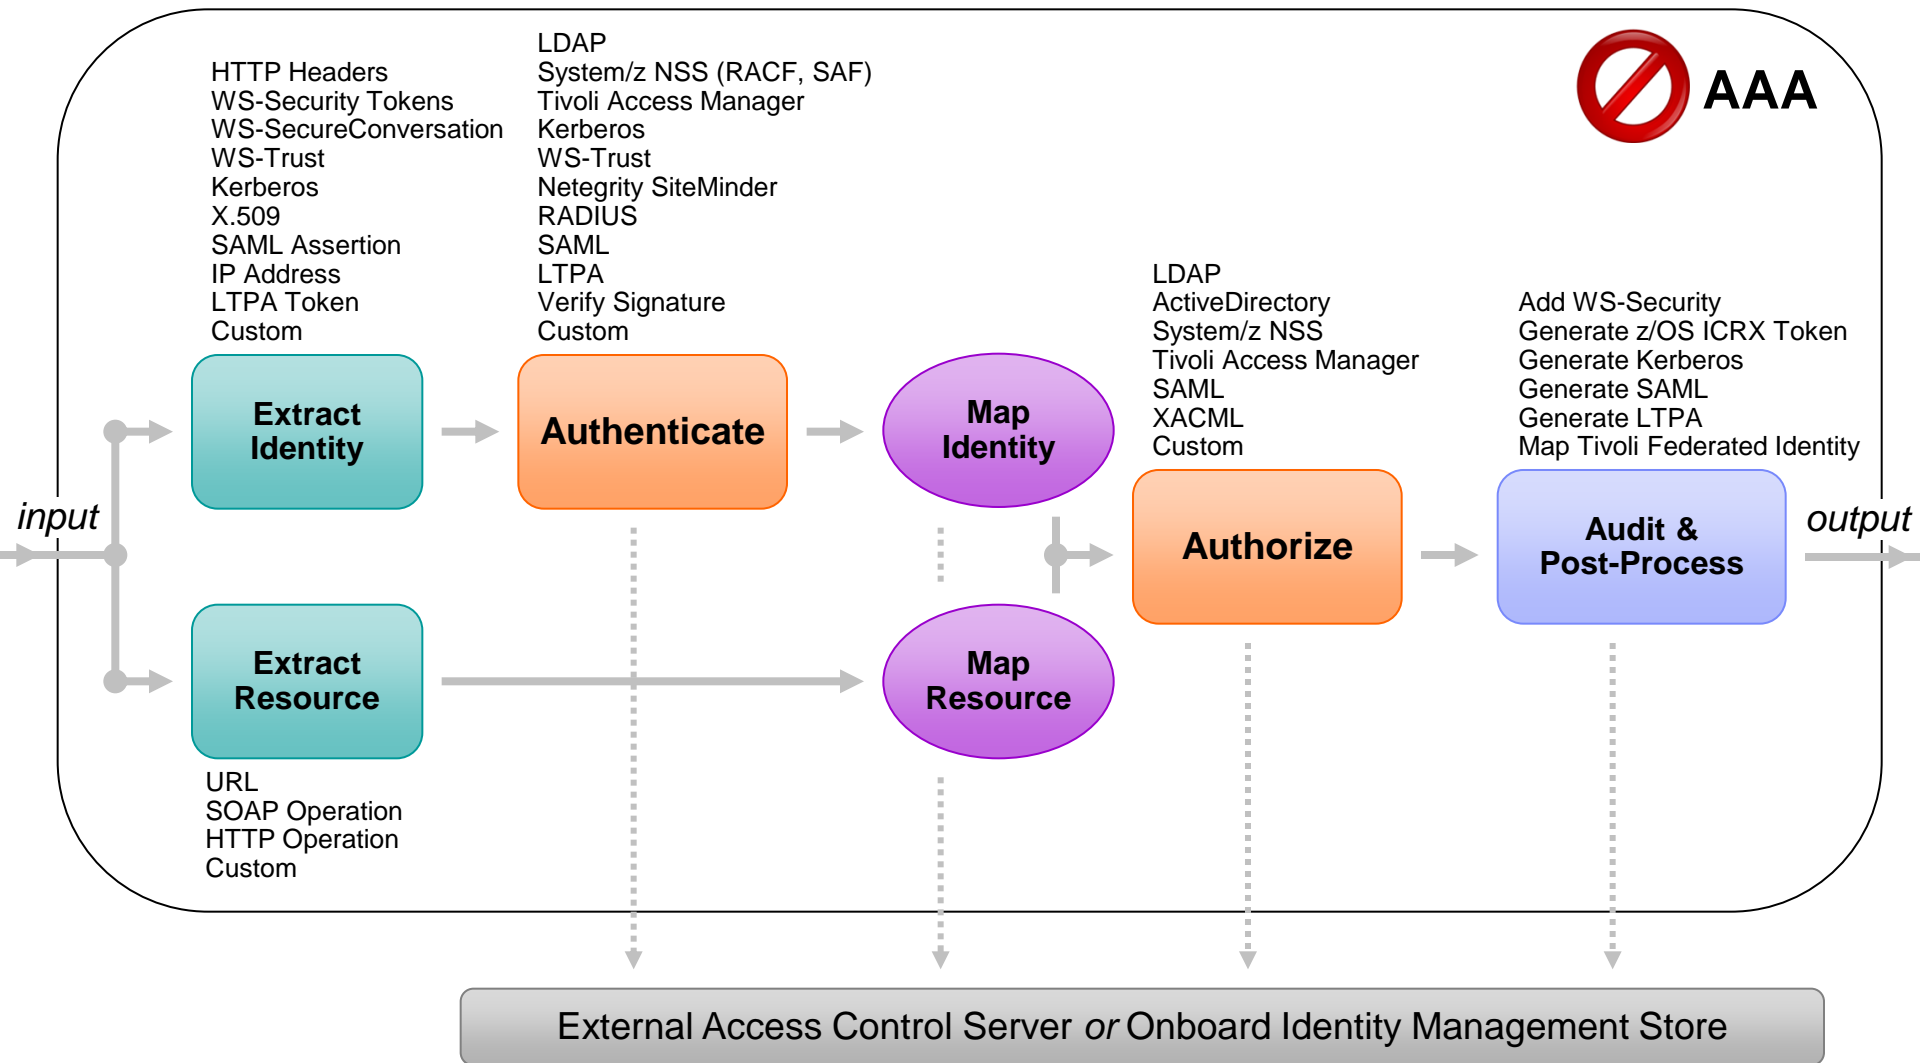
AAA

HTTP Headers
WS-Security Tokens
WS-SecureConversation
WS-Trust
Kerberos
X.509
SAML Assertion
IP Address
LTPA Token
Custom

LDAP
System/z NSS (RACF, SAF)
Tivoli Access Manager
Kerberos
WS-Trust
Netegrity SiteMinder
RADIUS
SAML
LTPA
Verify Signature
Custom

LDAP
ActiveDirectory
System/z NSS
Tivoli Access Manager
SAML
XACML
Custom

Add WS-Security
Generate z/OS ICRX Token
Generate Kerberos
Generate SAML
Generate LTPA
Map Tivoli Federated Identity

input

Extract Identity

Authenticate

Map Identity

Authorize

Audit & Post-Process

output

Extract Resource

Map Resource

URL
SOAP Operation
HTTP Operation
Custom

External Access Control Server *or* Onboard Identity Management Store